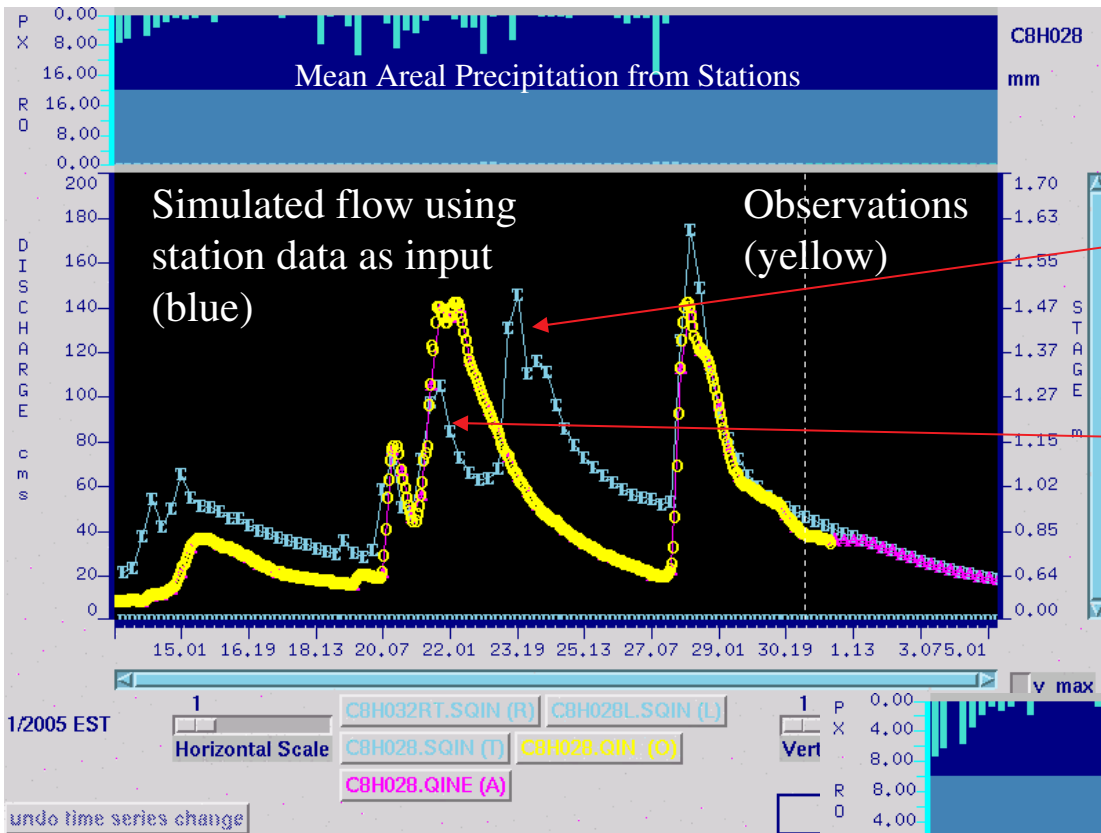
P X
0.00
8.00
16.00
R O
16.00
8.00
0.00

Mean Areal Precipitation from Stations

C8H028
mm

DISCHARGE cms
200
180
160
140
120
100
80
60
40
20
0

Simulated flow using station data as input (blue)

Observations (yellow)

STAGE m
1.70
1.63
1.55
1.47
1.37
1.27
1.15
1.02
0.85
0.64
0.00

15.01
16.19
18.13
20.07
22.01
23.19
25.13
27.07
29.01
30.19
1.13
3.07
5.01

v max

1/2005 EST

1
Horizontal Scale

C8H032RT.SQIN (R)
C8H028L.SQIN (L)
C8H028.SQIN (T)
C8H028.QIN (O)
C8H028.QINE (A)

1
Vert

P X
0.00
4.00
8.00
R O
8.00
4.00

undo time series change